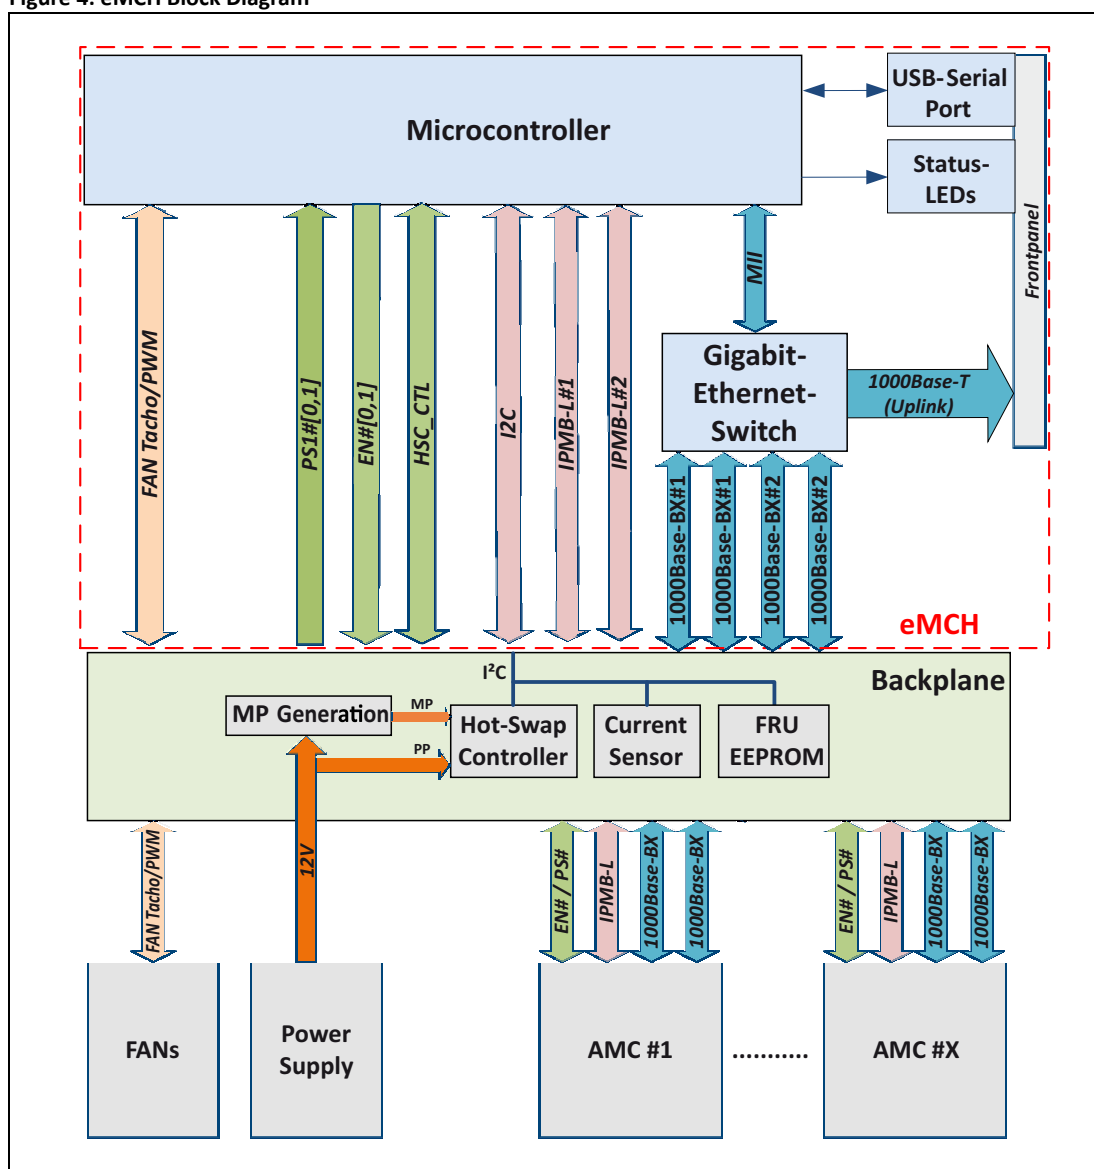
Figure 4: eMCH Block Diagram

Microcontroller

USB-Serial Port

Status-LEDs

Frontpanel

FAN Tacho/PWM

PS1#[0,1]

EN#[0,1]

HSC_CTL

I2C

IPMB-L#1

IPMB-L#2

MII

Gigabit-Ethernet-Switch

1000Base-T (Uplink)

1000Base-BX#1

1000Base-BX#1

1000Base-BX#2

1000Base-BX#2

eMCH

$I^2C$

Backplane

MP Generation

MP

PP

Hot-Swap Controller

Current Sensor

FRU EEPROM

FAN Tacho/PWM

12V

EN# / PS#

IPMB-L

1000Base-BX

1000Base-BX

EN# / PS#

IPMB-L

1000Base-BX

1000Base-BX

FANs

Power Supply

AMC #1

...........

AMC #X